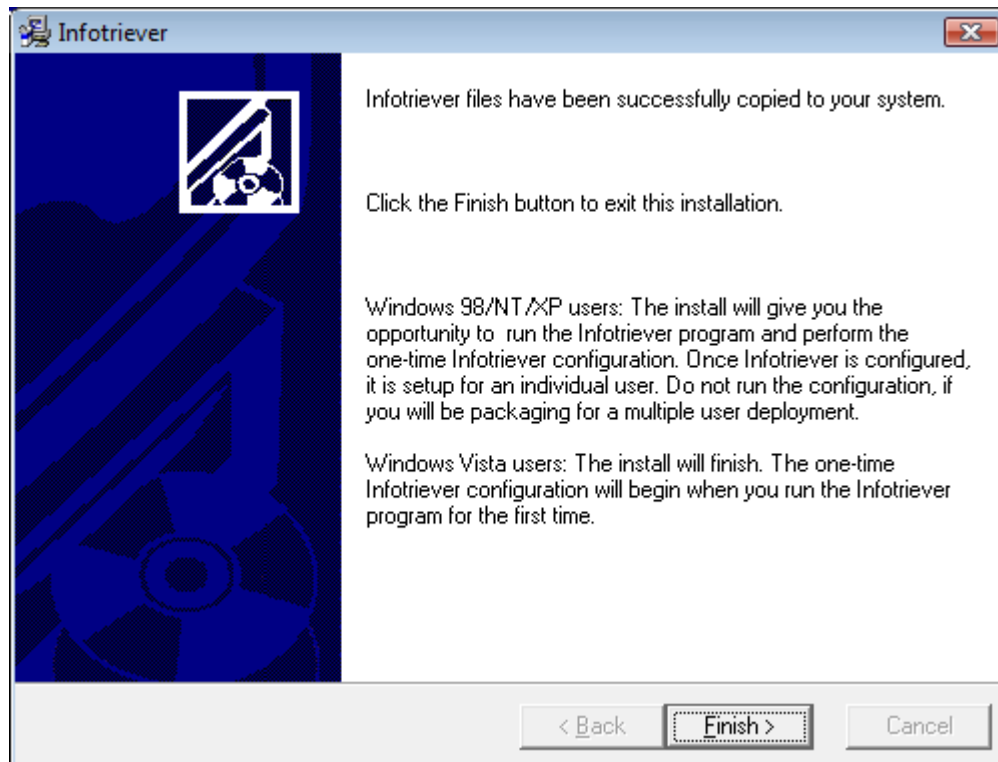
Infotriever

Infotriever files have been successfully copied to your system.

Click the Finish button to exit this installation.

Windows 98/NT/XP users: The install will give you the opportunity to run the Infotriever program and perform the one-time Infotriever configuration. Once Infotriever is configured, it is setup for an individual user. Do not run the configuration, if you will be packaging for a multiple user deployment.

Windows Vista users: The install will finish. The one-time Infotriever configuration will begin when you run the Infotriever program for the first time.

< Back
Finish >
Cancel